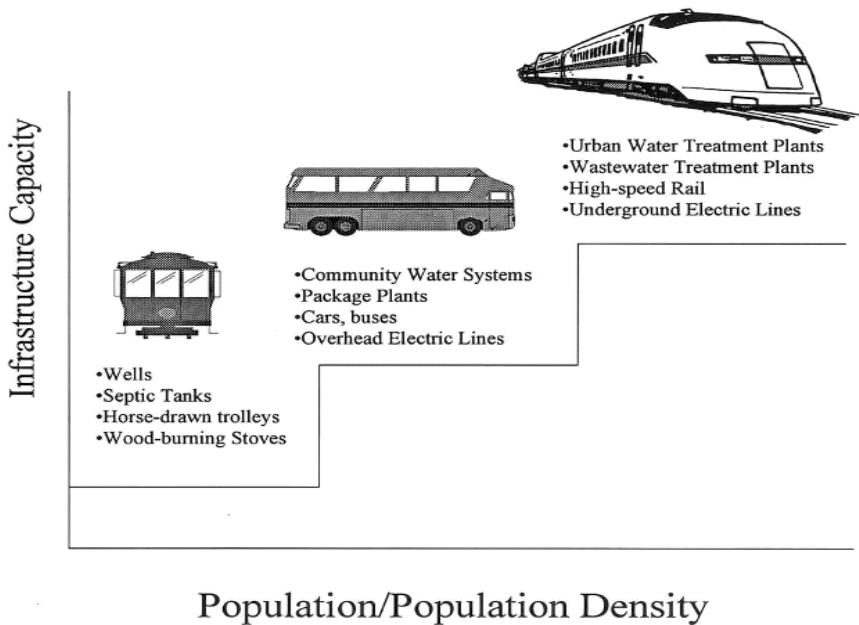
Infrastructure Capacity

•Urban Water Treatment Plants
•Wastewater Treatment Plants
•High-speed Rail
•Underground Electric Lines

•Community Water Systems
•Package Plants
•Cars, buses
•Overhead Electric Lines

•Wells
•Septic Tanks
•Horse-drawn trolleys
•Wood-burning Stoves

Population/Population Density